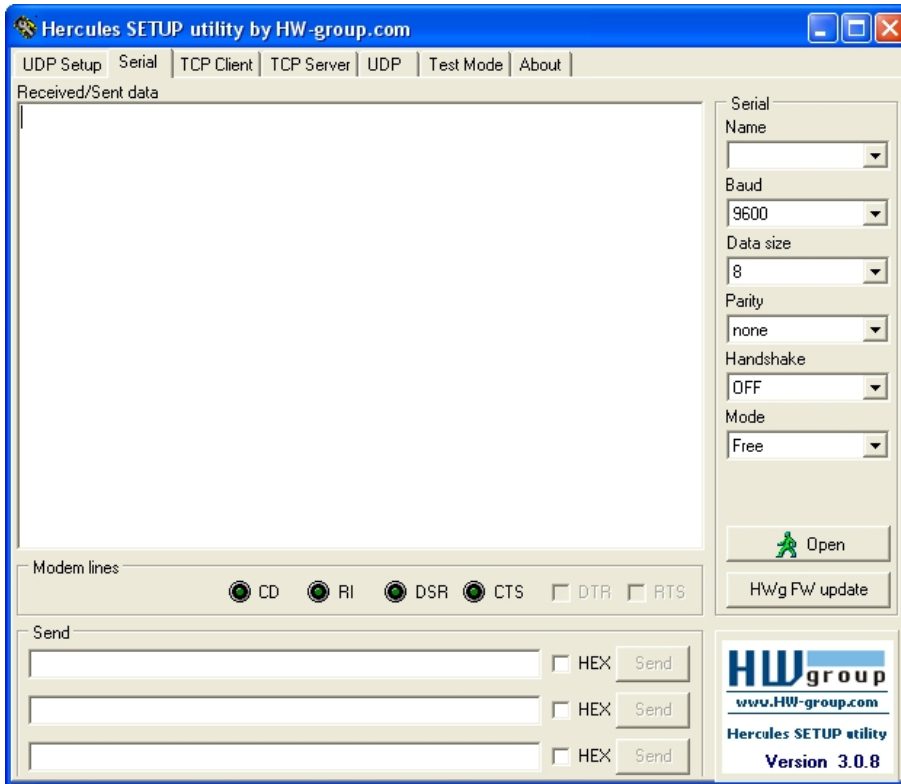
Hercules SETUP utility by HW-group.com

UDP Setup | Serial | TCP Client | TCP Server | UDP | Test Mode | About

Received/Sent data

Serial
Name

Baud
9600
Data size
8
Parity
none
Handshake
OFF
Mode
Free

Open

HWg FW update

Modem lines
CD RI DSR CTS DTR RTS

Send
HEX Send
HEX Send
HEX Send

HW group
www.HW-group.com
Hercules SETUP utility
Version 3.0.8